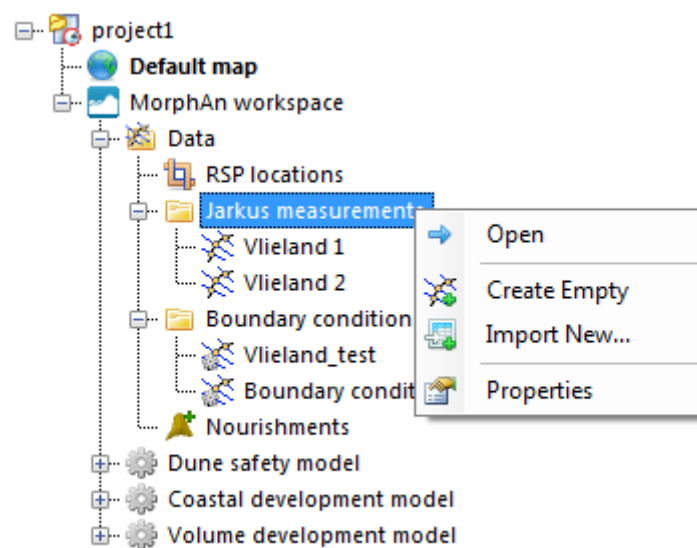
project1
Default map
MorphAn workspace
Data
RSP locations
Jarkus measurements
Vlieland 1
Vlieland 2
Boundary condition
Vlieland_test
Boundary condit
Nourishments
Dune safety model
Coastal development model
Volume development model

Open
Create Empty
Import New...
Properties